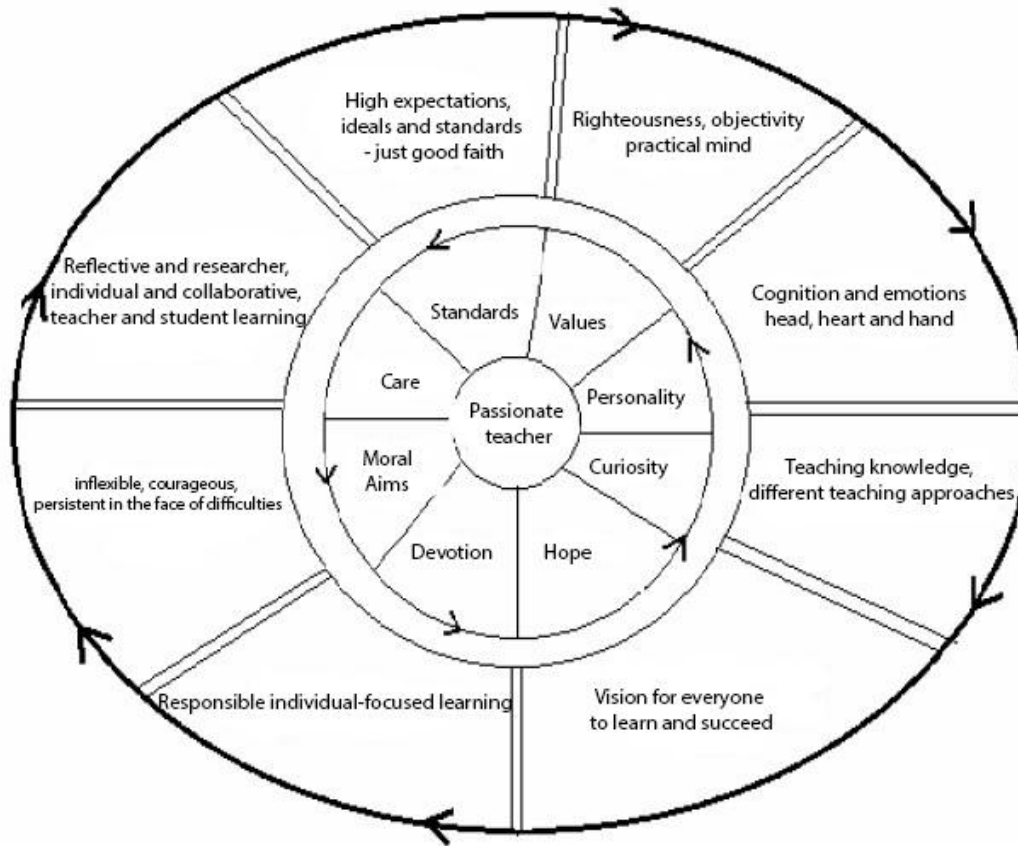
High expectations, ideals and standards - just good faith

Righteousness, objectivity practical mind

Reflective and researcher, individual and collaborative, teacher and student learning

Cognition and emotions head, heart and hand

Standards

Values

Care

Passionate teacher

Personality

Moral Aims

Curiosity

Devotion

Hope

inflexible, courageous, persistent in the face of difficulties

Teaching knowledge, different teaching approaches

Responsible individual-focused learning

Vision for everyone to learn and succeed